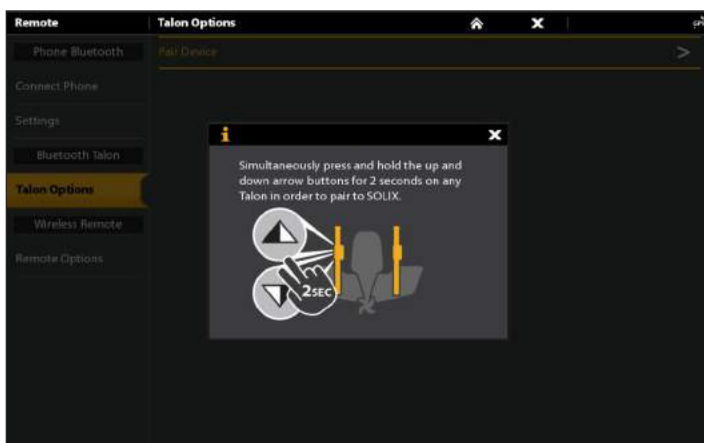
Remote

Phone Bluetooth

Connect Phone

Settings

Bluetooth Talon

Talon Options

Wireless Remote

Remote Options

Talon Options

Pair Device

>

i

Simultaneously press and hold the up and down arrow buttons for 2 seconds on any Talon in order to pair to SOLIX.

2SEC